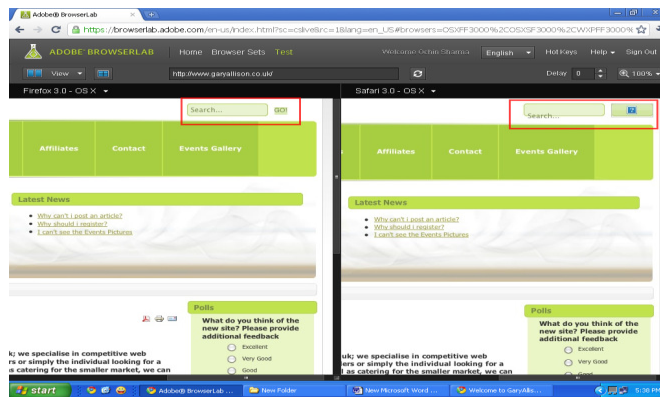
Adobe® BrowserLab
https://browserlab.adobe.com/en-us/index.html?sc=cslive&rc=1&lang=en_US#browsers=OSXFF3000%2COSXSF3000%2CWXPFF3000%
ADOBE® BROWSERLAB Home Browser Sets Test
Welcome Ochin Sharma English Hot Keys Help Sign Out
View
http://www.garyallison.co.uk/
Delay 0 100%
Firefox 3.0 - OS X
Safari 3.0 - OS X

Search... GO!
Affiliates Contact Events Gallery
Latest News
Why can't I post an article?
Why should I register?
I can't see the Events Pictures
Polls
What do you think of the new site? Please provide additional feedback
Excellent
Very Good
Good
uk; we specialise in competitive web rs or simply the individual looking for a s catering for the smaller market, we can

Search...
Affiliates Contact Events Gallery
Latest News
Why can't I post an article?
Why should I register?
I can't see the Events Pictures
Polls
What do you think of the new site? Please provide additional feedback
Excellent
Very Good
Good
uk; we specialise in competitive web rs or simply the individual looking for a l as catering for the smaller market, we can

start
Adobe® BrowserLab ...
New Folder
New Microsoft Word ...
Welcome to GaryAlls...
5:38 PM